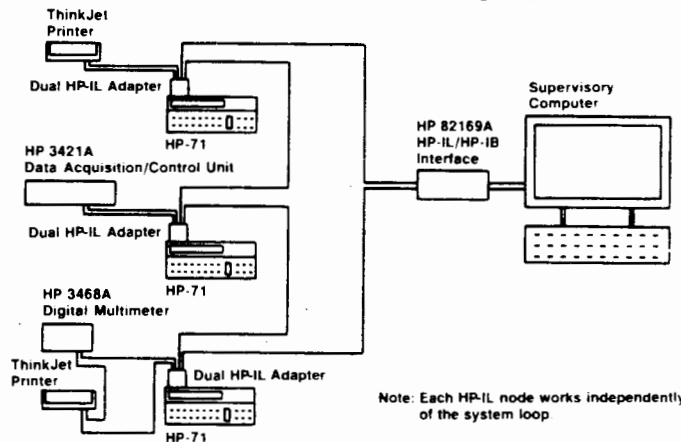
ThinkJet Printer

Dual HP-IL Adapter

HP-71

HP 3421A Data Acquisition/Control Unit

Dual HP-IL Adapter

HP-71

HP 3468A Digital Multimeter

ThinkJet Printer

Dual HP-IL Adapter

HP-71

HP 82169A HP-IL/HP-IB Interface

Supervisory Computer

Note: Each HP-IL node works independently of the system loop